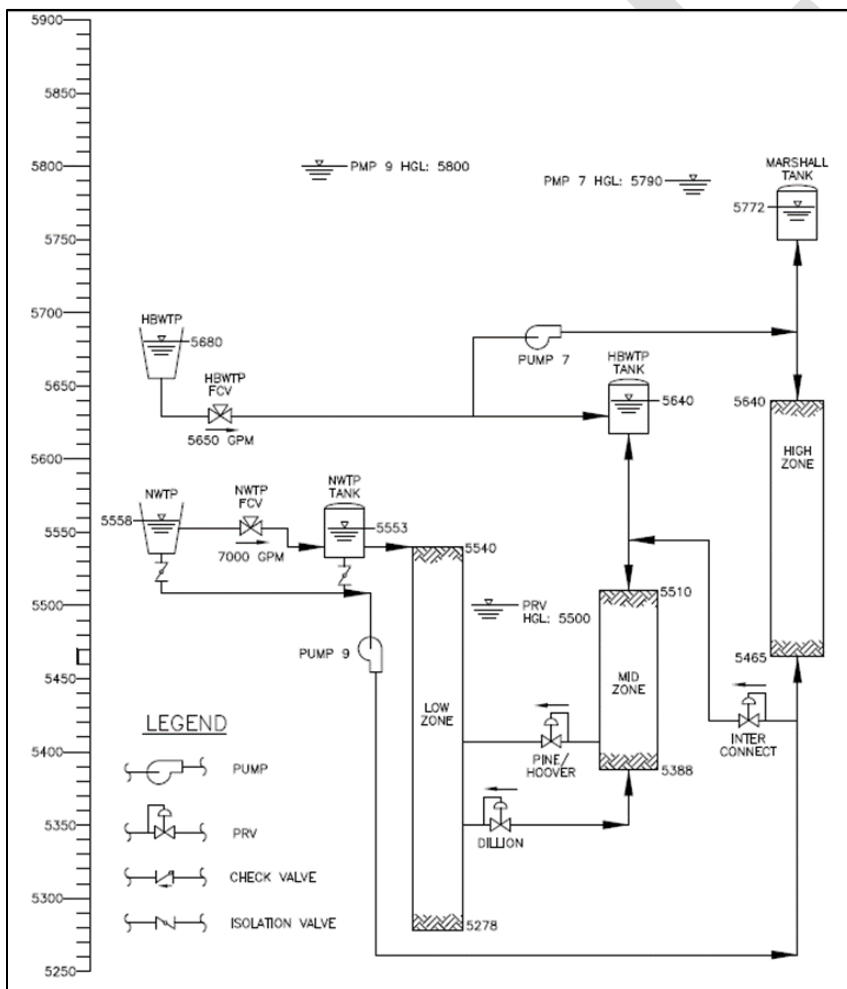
5900
5850
5800
5750
5700
5650
5600
5550
5500
5450
5400
5350
5300
5250

PMP 9 HGL: 5800

PMP 7 HGL: 5790

MARSHALL TANK
5772

HBWTP
5680

PUMP 7

HBWTP TANK
5640

HBWTP FCV
5650 GPM

5640
HIGH ZONE
5465

NWTP
5558

NWTP FCV
7000 GPM

NWTP TANK
5553

5540

PRV HGL: 5500

5510
MID ZONE
5388

PUMP 9

LOW ZONE
5278

PINE/ HOOVER

INTER CONNECT

DILLION

LEGEND
PUMP
PRV
CHECK VALVE
ISOLATION VALVE